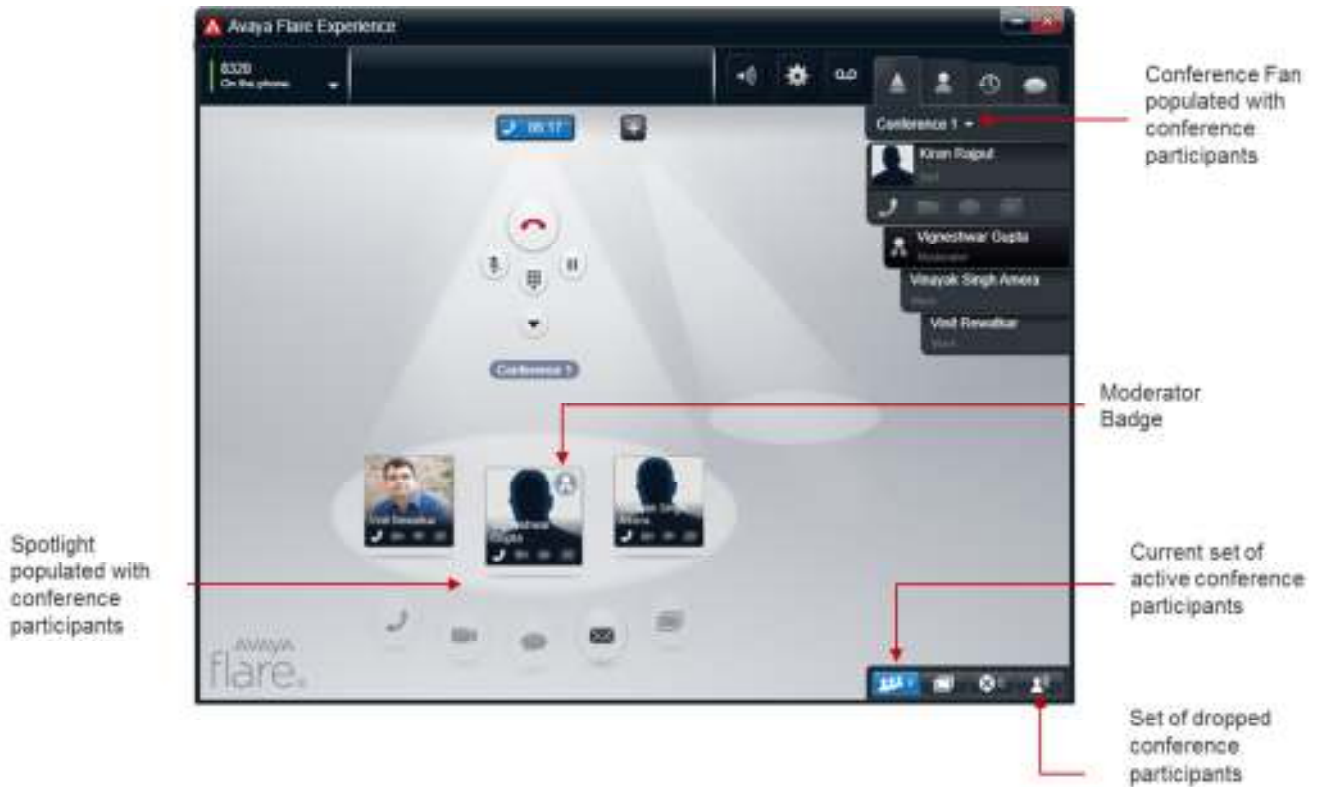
Avaya Flare Experience

8320
On the phone

05:17

Conference 1

Kiran Rajput
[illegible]

Vigneshwar Gupta
Moderator

Vinayak Singh Amera
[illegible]

Vinit Rewatkar
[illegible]

Conference 1

Vinit Rewatkar

Vigneshwar Gupta

Vinayak Singh Amera

AVAYA
flare

Conference Fan populated with conference participants

Moderator Badge

Spotlight populated with conference participants

Current set of active conference participants

Set of dropped conference participants